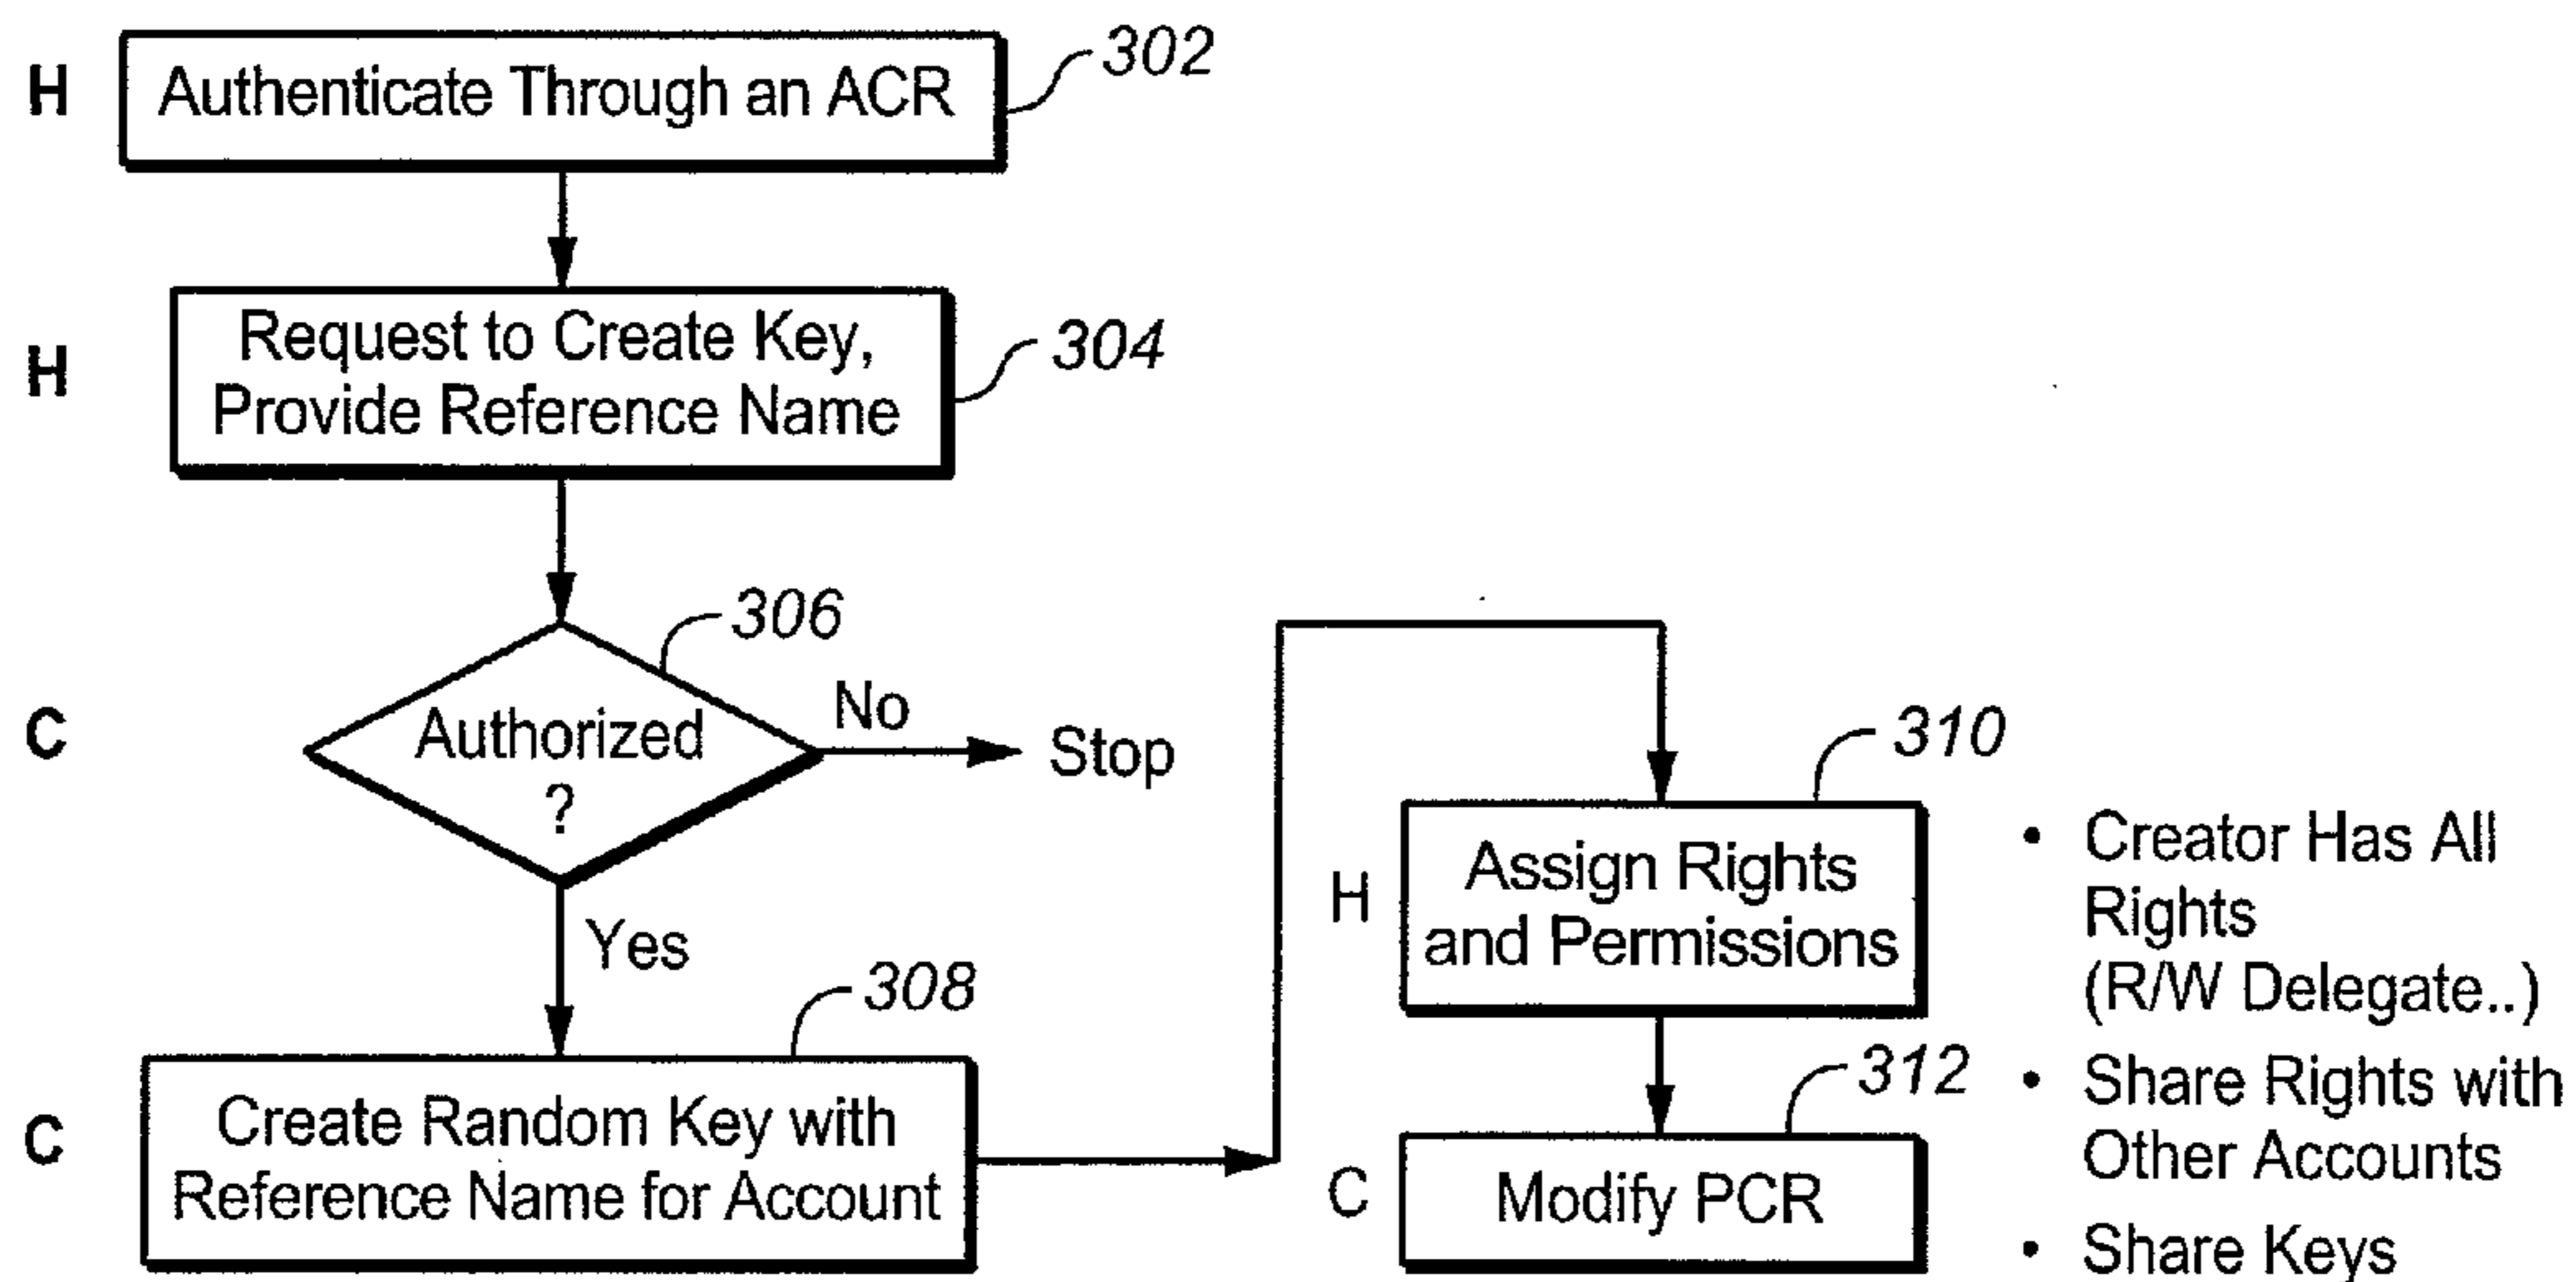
H Authenticate Through an ACR 302

H Request to Create Key, Provide Reference Name 304

C Authorized ? 306

No Stop

Yes

C Create Random Key with Reference Name for Account 308

H Assign Rights and Permissions 310

C Modify PCR 312

• Creator Has All Rights (R/W Delegate..)
• Share Rights with Other Accounts
• Share Keys